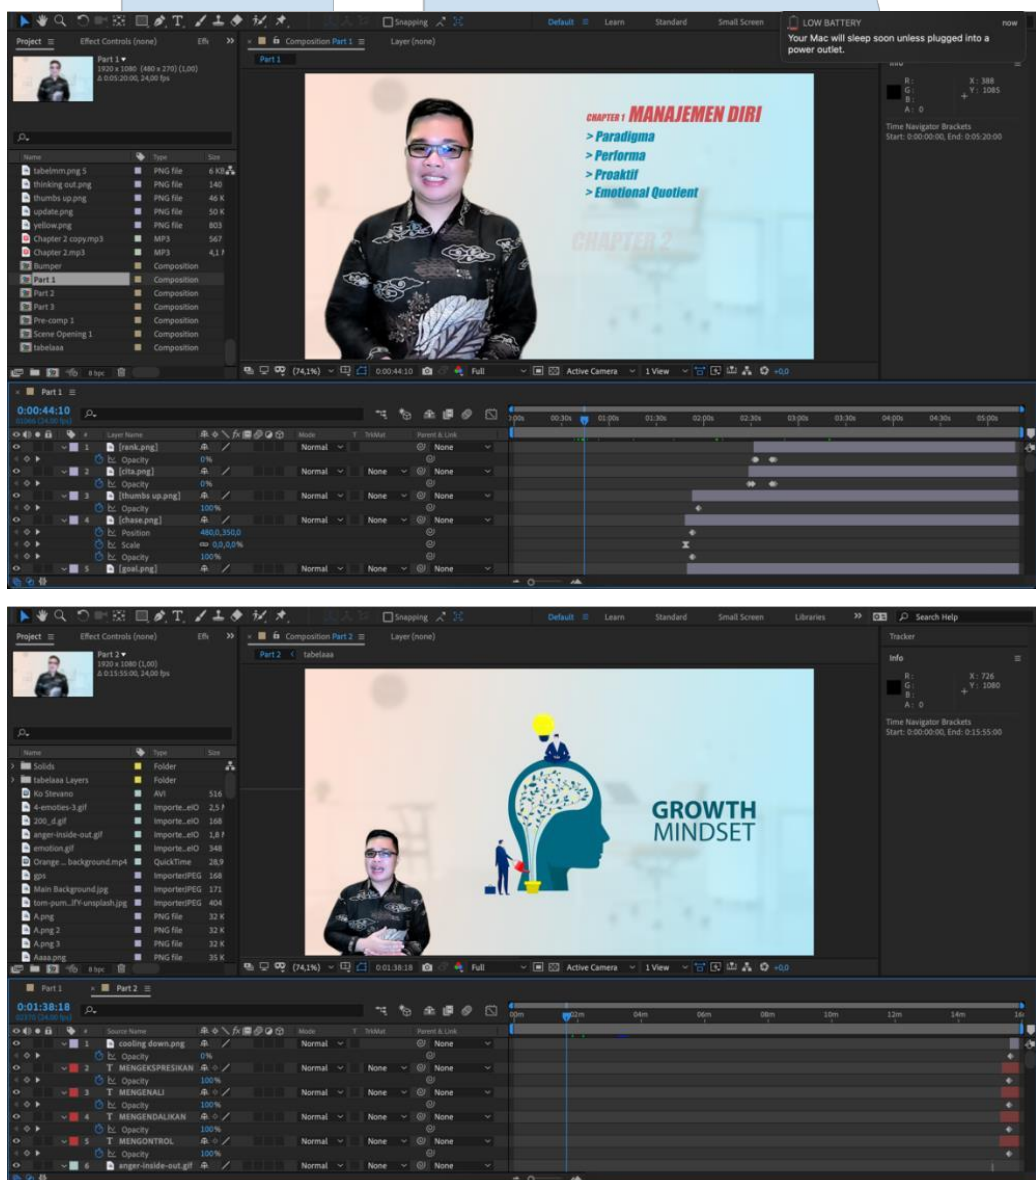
Snapping
Default
Learn
Standard
Small Screen
LOW BATTERY
now
Your Mac will sleep soon unless plugged into a power outlet.

Project
Effect Controls (none)
Composition Part 1
Layer (none)
Part 1
Part 1
1920 x 1080 (480 x 270) (1,00)
Δ 0:05:20:00, 24,00 fps

| Name | Type | Size |
|---|---|---|
| tabelmm.png 5 | PNG file | 6 KB |
| thinking out.png | PNG file | 140 |
| thumbs up.png | PNG file | 46 K |
| update.png | PNG file | 50 K |
| yellow.png | PNG file | 803 |
| Chapter 2 copy.mp3 | MP3 | 567 |
| Chapter 2.mp3 | MP3 | 4,1 |
| Bumper | Composition | |
| Part 1 | Composition | |
| Part 2 | Composition | |
| Part 3 | Composition | |
| Pre-comp 1 | Composition | |
| Scene Opening 1 | Composition | |
| tabelaaa | Composition | |

CHAPTER 1 MANAJEMEN DIRI
> Paradigma
> Performa
> Proaktif
> Emotional Quotient
CHAPTER 2

R:
G:
B:
A: 0
X: 388
Y: 1085
Time Navigator Brackets
Start: 0:00:00:00, End: 0:05:20:00

8 bpc
(74,1%)
0:00:44:10
Full
Active Camera
1 View
+0,0

Part 1
0:00:44:10
01066 (24.00 fps)
Layer Name
Mode
T TrkMat
Parent & Link
1 [rank.png] Normal None
Opacity 0%
2 [cita.png] Normal None None
Opacity 0%
3 [thumbs up.png] Normal None None
Opacity 100%
4 [chase.png] Normal None None
Position 460,0,350,0
Scale 0,0,0,0%
Opacity 100%
5 [goal.png] Normal None None
0:00s 00:30s 01:00s 01:30s 02:00s 02:30s 03:00s 03:30s 04:00s 04:30s 05:00s

Snapping
Default
Learn
Standard
Small Screen
Libraries
Search Help
Project
Effect Controls (none)
Composition Part 2
Layer (none)
Part 2
tabelaaa
Tracker
Info
Part 2
1920 x 1080 (1,00)
Δ 0:15:55:00, 24,00 fps

| Name | Type | Size |
|---|---|---|
| Solids | Folder | |
| tabelaaa Layers | Folder | |
| Ko Stevano | AVI | 516 |
| 4-emoties-3.gif | Importe...elO | 2,5 |
| 200_d.gif | Importe...elO | 168 |
| anger-inside-out.gif | Importe...elO | 1,8 |
| emotion.gif | Importe...elO | 348 |
| Orange ... background.mp4 | QuickTime | 28,9 |
| gps | ImporterJPEG | 168 |
| Main Background.jpg | ImporterJPEG | 171 |
| tom-pum...lFY-unsplash.jpg | ImporterJPEG | 404 |
| A.png | PNG file | 32 K |
| A.png 2 | PNG file | 32 K |
| A.png 3 | PNG file | 32 K |
| Aaaa.png | PNG file | 35 K |

GROWTH MINDSET

R:
G:
B:
A: 0
X: 726
Y: 1080
Time Navigator Brackets
Start: 0:00:00:00, End: 0:15:55:00

8 bpc
(74,1%)
0:01:38:18
Full
Active Camera
1 View
+0,0

Part 1
Part 2
0:01:38:18
02370 (24.00 fps)
Source Name
Mode
T TrkMat
Parent & Link
1 cooling down.png Normal None
Opacity 0%
2 T MENGEKSPRESIKAN Normal None None
Opacity 100%
3 T MENGENALI Normal None None
Opacity 100%
4 T MENGENDALIKAN Normal None None
Opacity 100%
5 T MENGONTROL Normal None None
Opacity 100%
6 anger-inside-out.gif Normal None None
00m 02m 04m 06m 08m 10m 12m 14m 16m